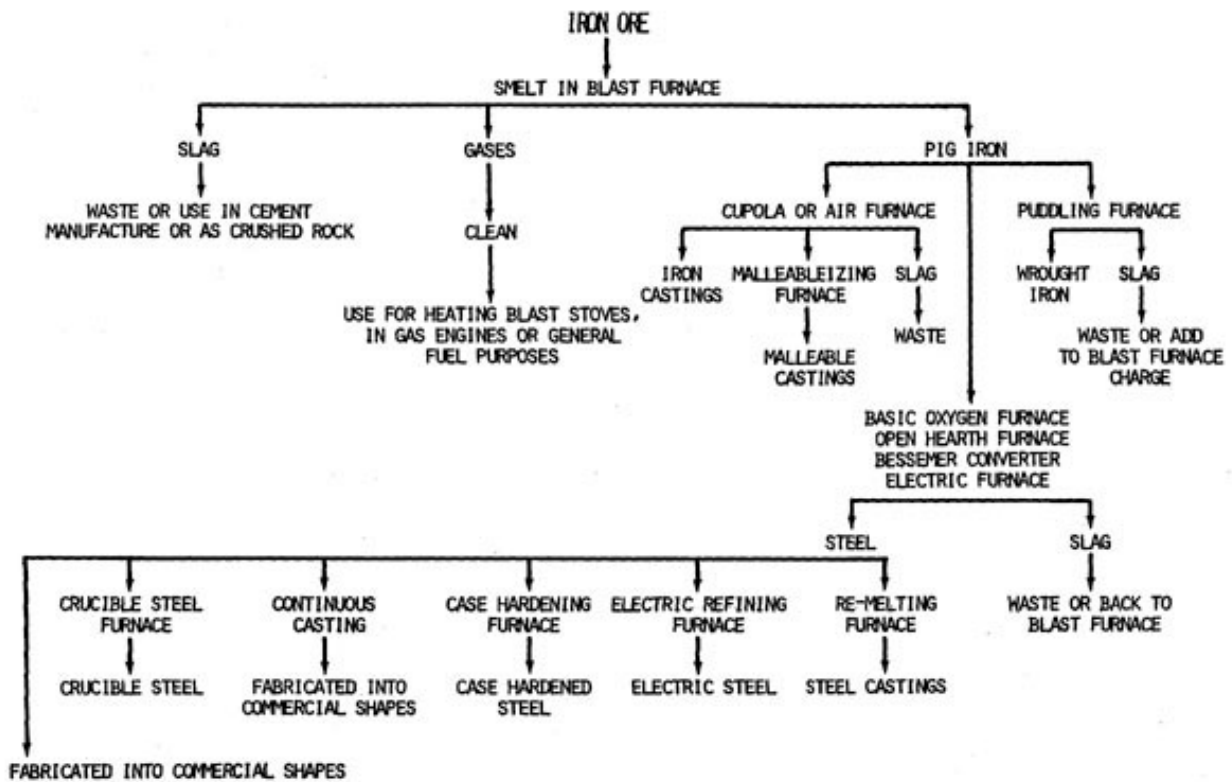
IRON ORE

SMELT IN BLAST FURNACE

SLAG

WASTE OR USE IN CEMENT MANUFACTURE OR AS CRUSHED ROCK

GASES

CLEAN

USE FOR HEATING BLAST STOVES, IN GAS ENGINES OR GENERAL FUEL PURPOSES

PIG IRON

CUPOLA OR AIR FURNACE

IRON CASTINGS

MALLEABLEIZING FURNACE

MALLEABLE CASTINGS

SLAG

WASTE

PUDDLING FURNACE

WROUGHT IRON

SLAG

WASTE OR ADD TO BLAST FURNACE CHARGE

BASIC OXYGEN FURNACE
OPEN HEARTH FURNACE
BESSEMER CONVERTER
ELECTRIC FURNACE

STEEL

SLAG

WASTE OR BACK TO BLAST FURNACE

CRUCIBLE STEEL FURNACE

CRUCIBLE STEEL

CONTINUOUS CASTING

FABRICATED INTO COMMERCIAL SHAPES

CASE HARDENING FURNACE

CASE HARDENED STEEL

ELECTRIC REFINING FURNACE

ELECTRIC STEEL

RE-MELTING FURNACE

STEEL CASTINGS

FABRICATED INTO COMMERCIAL SHAPES